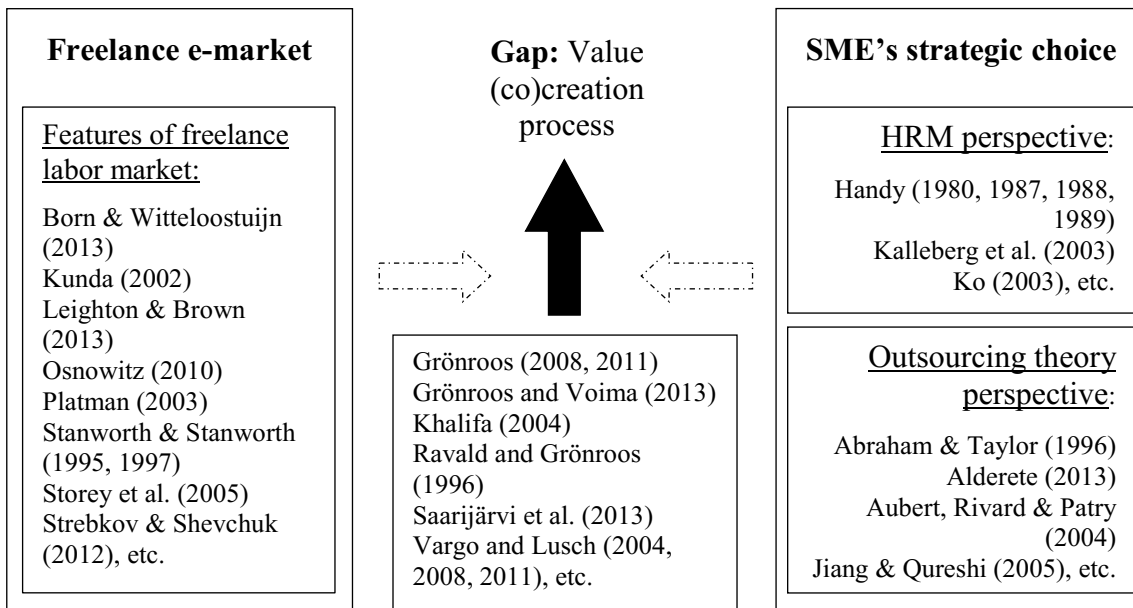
Freelance e-market

Features of freelance labor market:

Born & Witteloostuijn (2013)
Kunda (2002)
Leighton & Brown (2013)
Osnowitz (2010)
Platman (2003)
Stanworth & Stanworth (1995, 1997)
Storey et al. (2005)
Strebkov & Shevchuk (2012), etc.

Gap: Value (co)creation process

Grönroos (2008, 2011)
Grönroos and Voima (2013)
Khalifa (2004)
Ravald and Grönroos (1996)
Saarijärvi et al. (2013)
Vargo and Lusch (2004, 2008, 2011), etc.

SME's strategic choice

HRM perspective:

Handy (1980, 1987, 1988, 1989)
Kalleberg et al. (2003)
Ko (2003), etc.

Outsourcing theory perspective:

Abraham & Taylor (1996)
Alderete (2013)
Aubert, Rivard & Patry (2004)
Jiang & Qureshi (2005), etc.